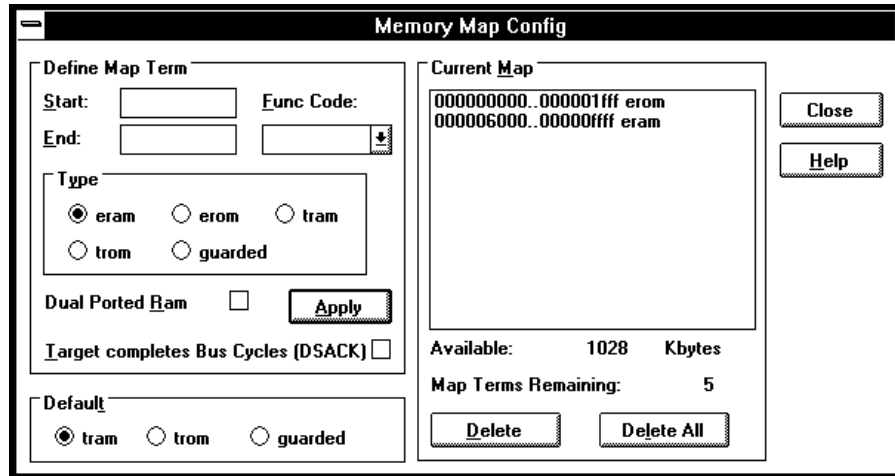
Memory Map Config

Define Map Term

Start:

Func Code:

End:

Type

eram

erom

tram

trom

guarded

Dual Ported Ram

Apply

Target completes Bus Cycles (DSACK)

Default

tram

trom

guarded

Current Map

000000000..000001fff erom
000006000..00000ffff eram

Available: 1028 Kbytes

Map Terms Remaining: 5

Delete

Delete All

Close

Help